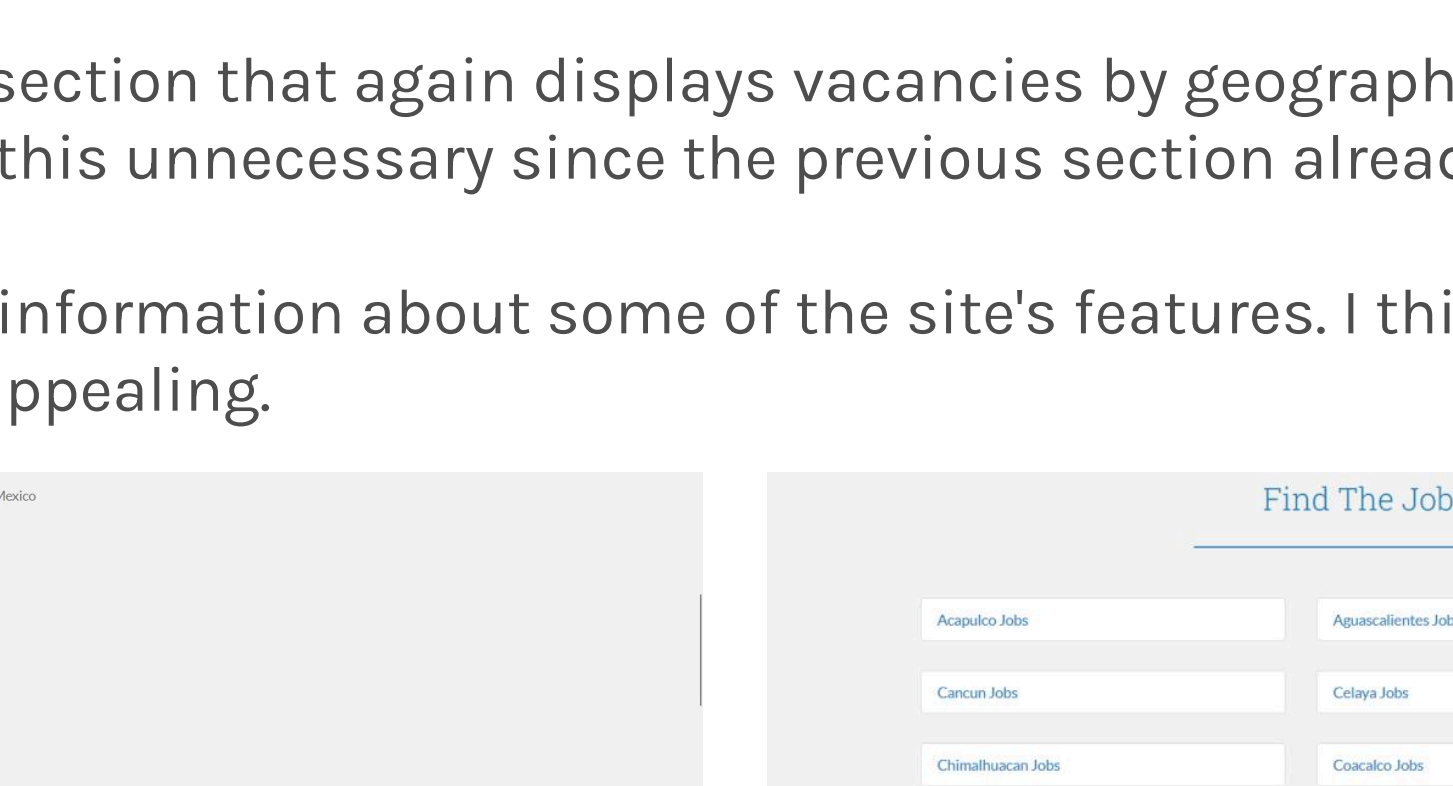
section that again displays vacancies by geograph this unnecessary since the previous section alrea

information about some of the site's features. I thi ppealing.

Mexico

Find The Job

Acapulco Jobs

Aguascalientes Job

Cancun Jobs

Celaya Jobs

Chimalhuacan Jobs

Coacalco Jobs